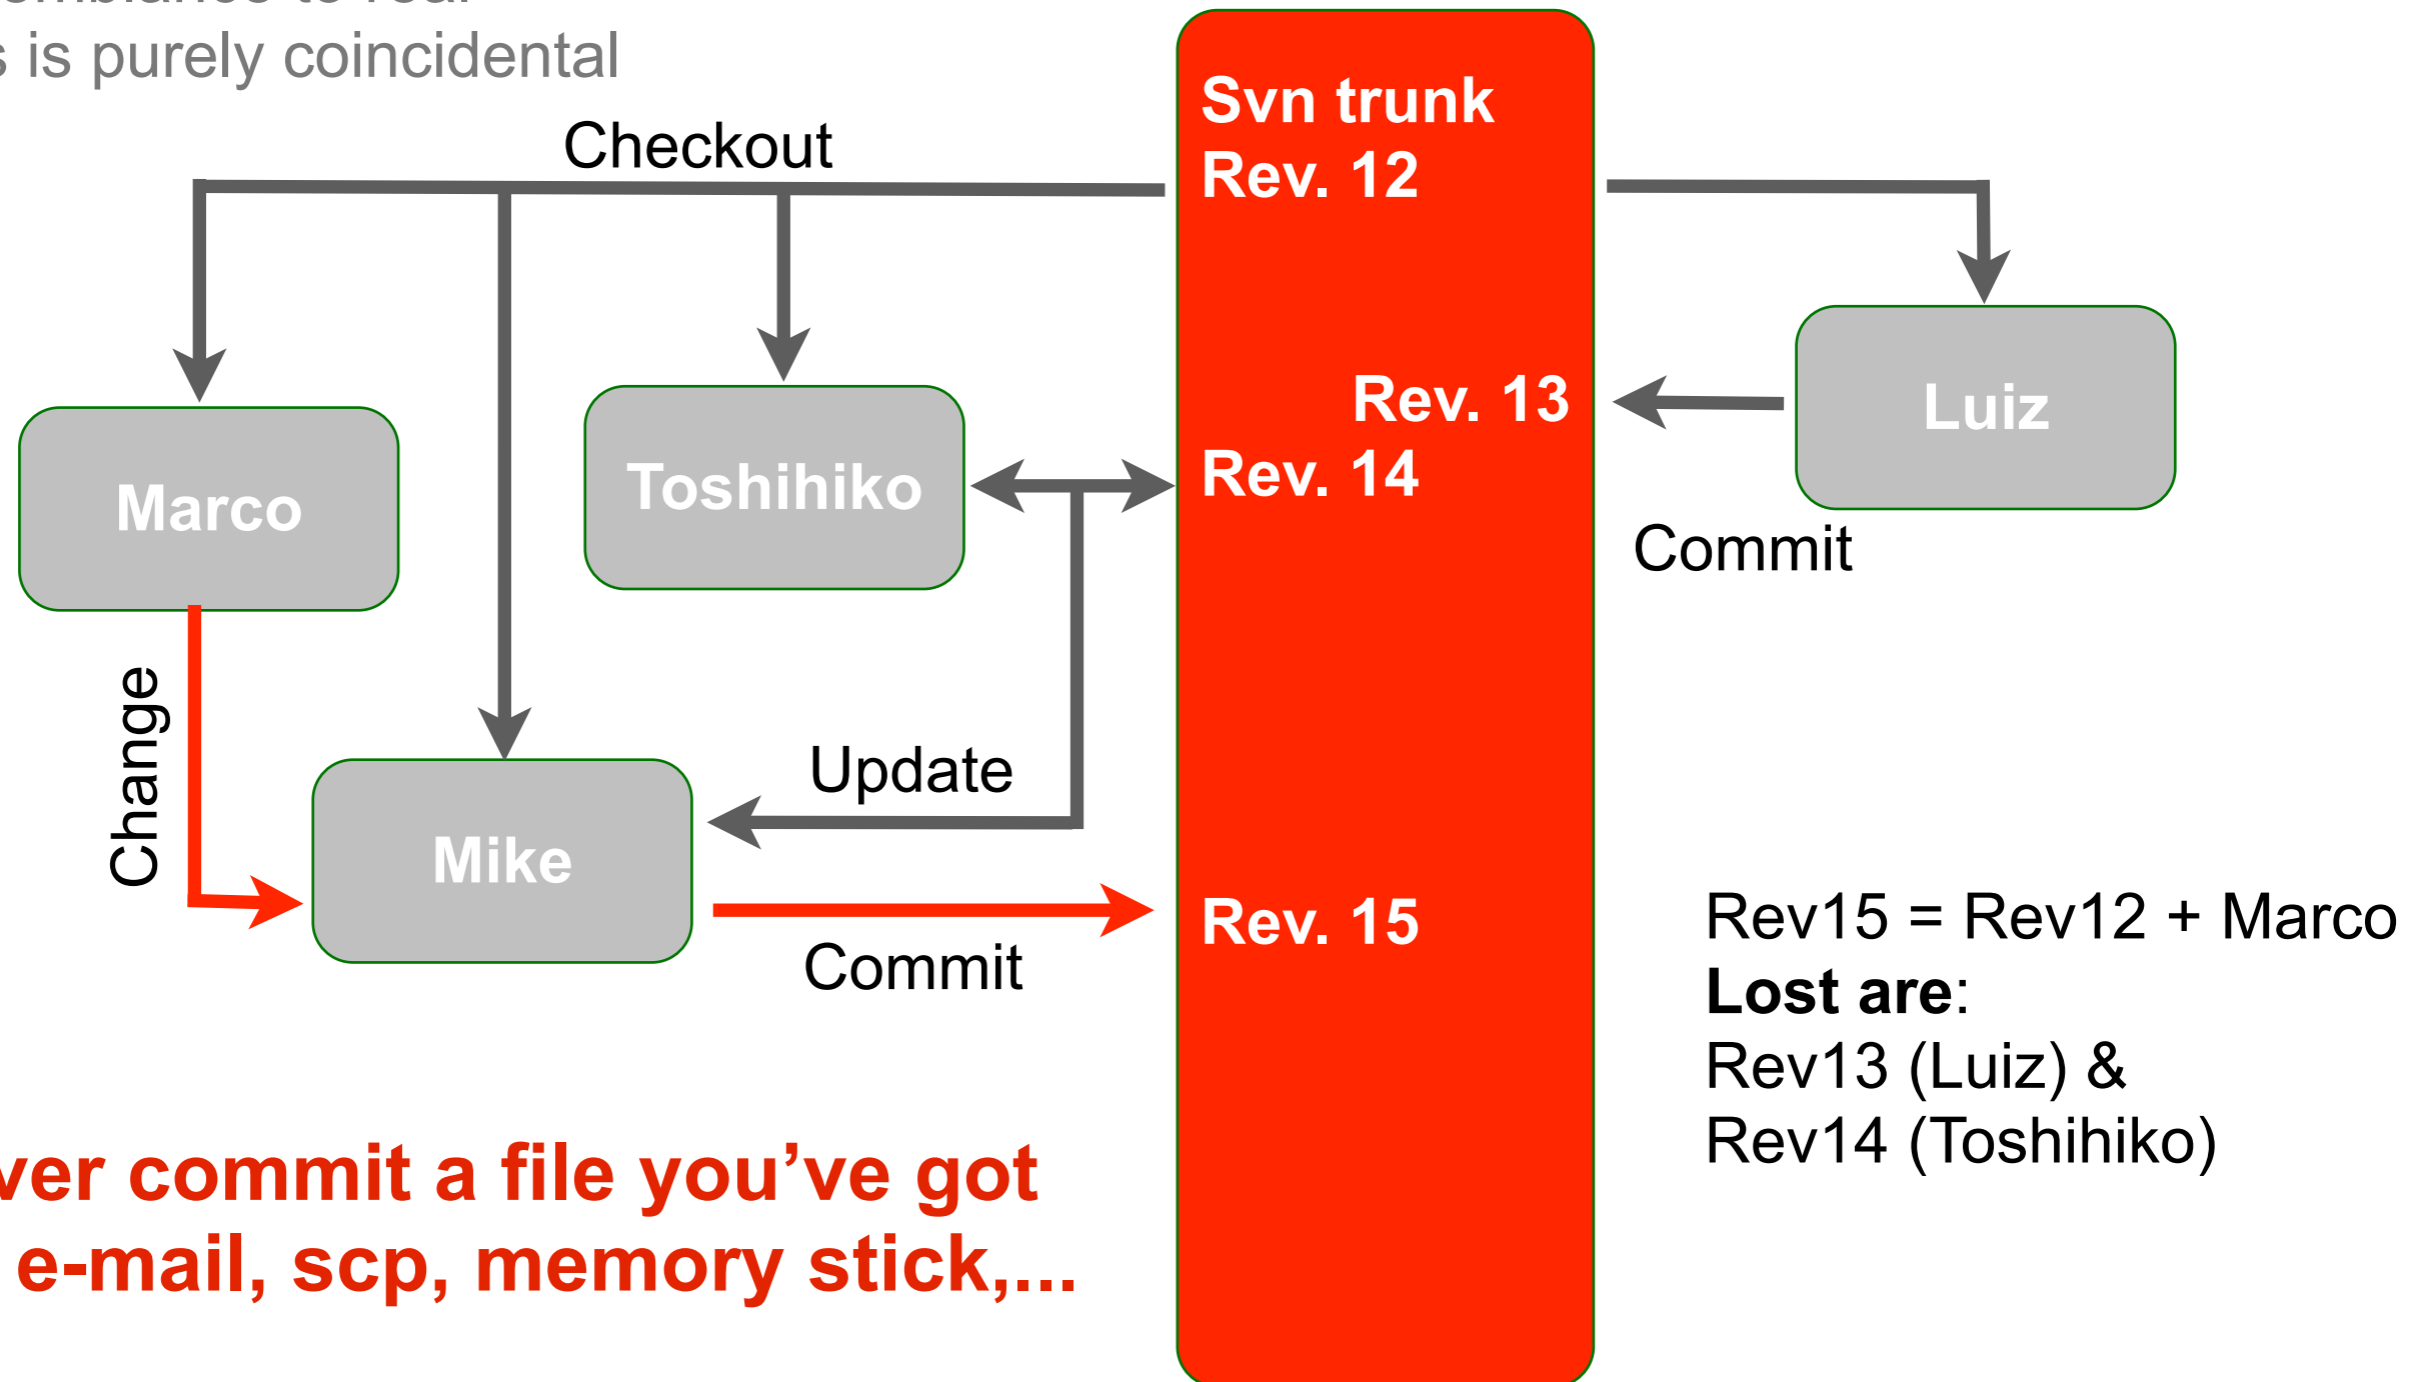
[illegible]
is purely coincidental

Checkout

Svn trunk
Rev. 12

Marco

Toshihiko

Luiz

Rev. 13
Rev. 14

Commit

Change

Mike

Update

Commit

Rev. 15

Rev15 = Rev12 + Marco
**Lost are**:
Rev13 (Luiz) &
Rev14 (Toshihiko)

ver commit a file you've got
e-mail, scp, memory stick,...